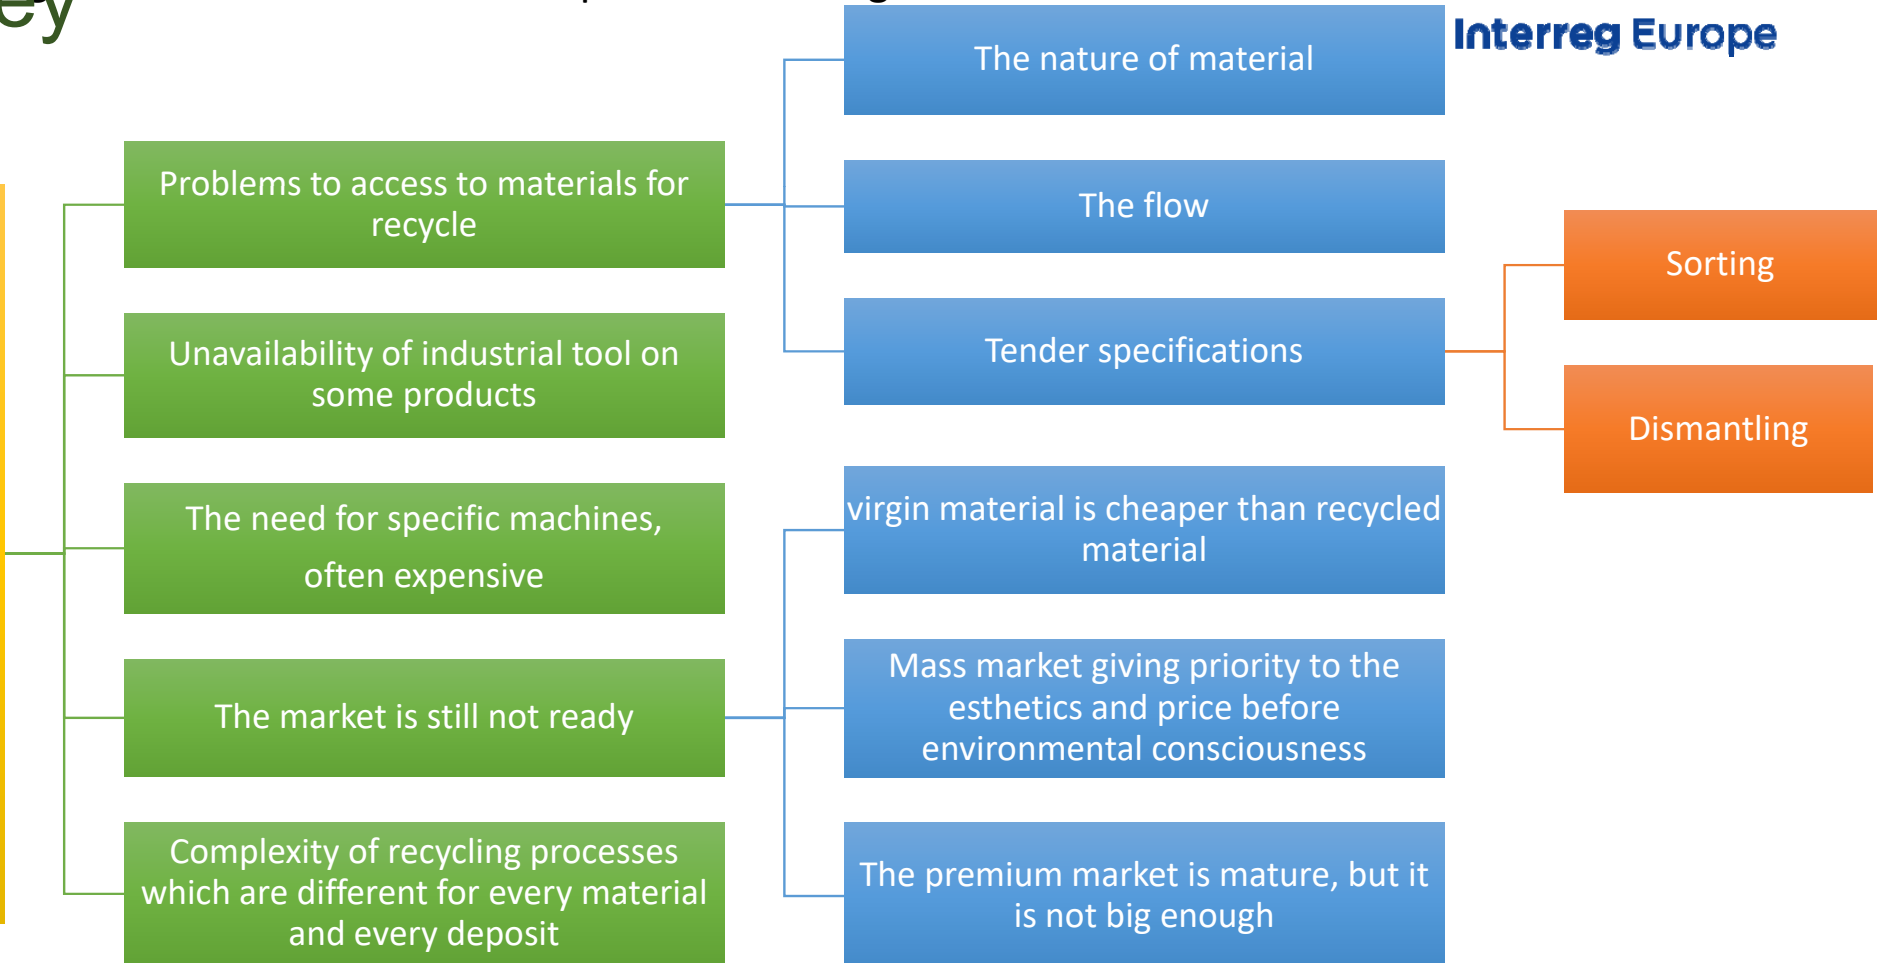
ey

Interreg Europe

Problems to access to materials for recycle

Unavailability of industrial tool on some products

The need for specific machines, often expensive

The market is still not ready

Complexity of recycling processes which are different for every material and every deposit

The nature of material

The flow

Tender specifications

virgin material is cheaper than recycled material

Mass market giving priority to the esthetics and price before environmental consciousness

The premium market is mature, but it is not big enough

Sorting

Dismantling